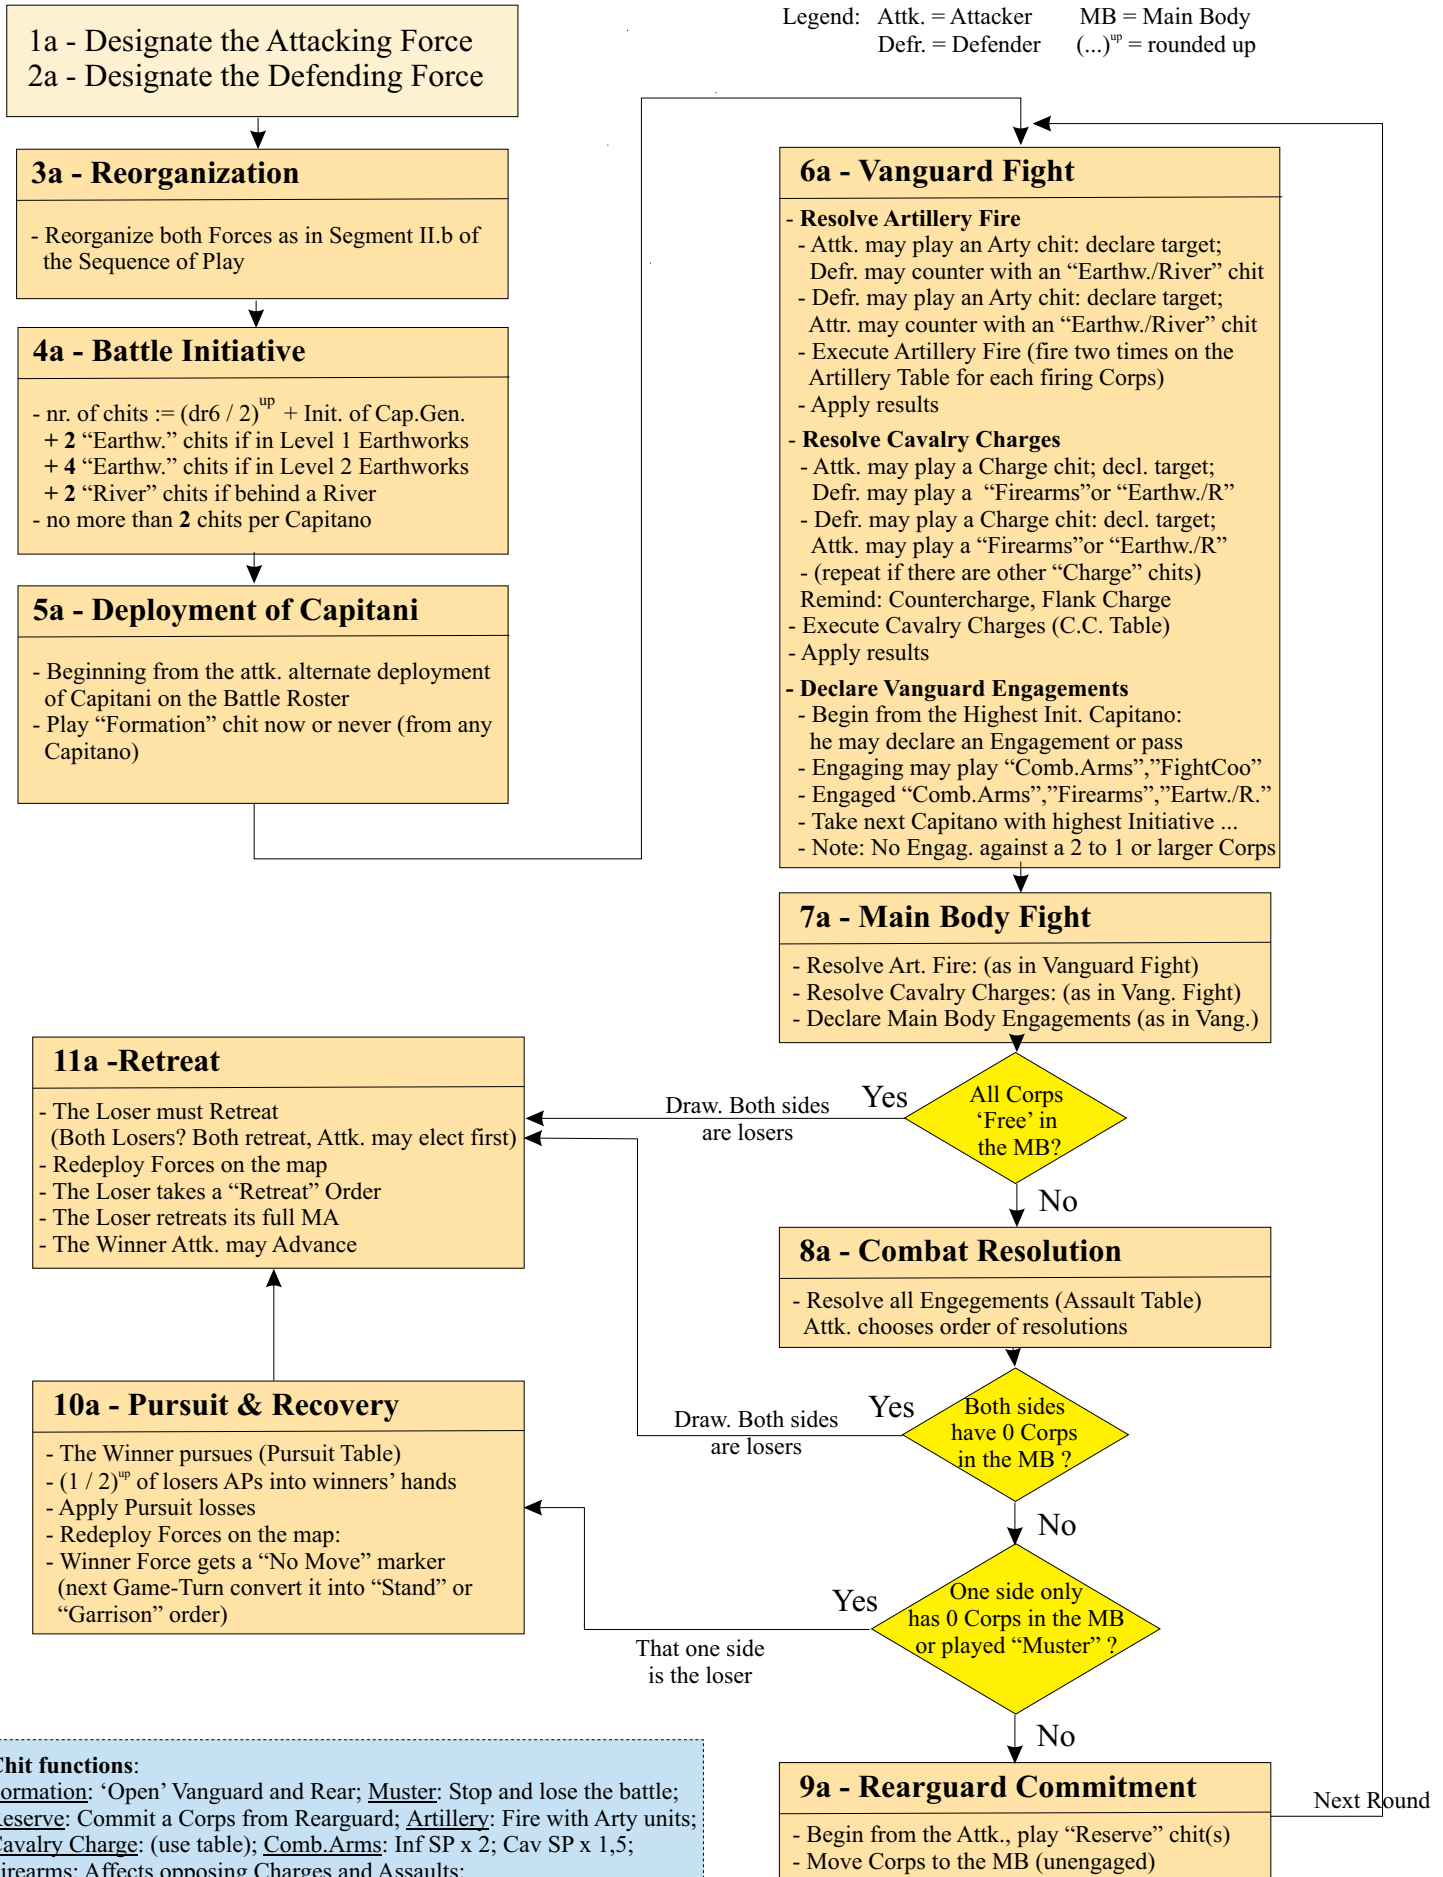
1a - Designate the Attacking Force
2a - Designate the Defending Force

Legend: Attk. = Attacker MB = Main Body
Defr. = Defender $(...)^{up}$ = rounded up

3a - Reorganization

- Reorganize both Forces as in Segment II.b of the Sequence of Play

4a - Battle Initiative

- nr. of chits := $(dr6 / 2)^{up}$ + Init. of Cap.Gen.
+ 2 "Earthw." chits if in Level 1 Earthworks
+ 4 "Earthw." chits if in Level 2 Earthworks
+ 2 "River" chits if behind a River
- no more than 2 chits per Capitano

5a - Deployment of Capitani

- Beginning from the attk. alternate deployment of Capitani on the Battle Roster
- Play "Formation" chit now or never (from any Capitano)

6a - Vanguard Fight

- Resolve Artillery Fire
- Attk. may play an Arty chit: declare target; Defr. may counter with an "Earthw./River" chit
- Defr. may play an Arty chit: declare target; Attr. may counter with an "Earthw./River" chit
- Execute Artillery Fire (fire two times on the Artillery Table for each firing Corps)
- Apply results
- Resolve Cavalry Charges
- Attk. may play a Charge chit; decl. target; Defr. may play a "Firearms"or "Earthw./R"
- Defr. may play a Charge chit: decl. target; Attk. may play a "Firearms"or "Earthw./R"
- (repeat if there are other "Charge" chits)
Remind: Countercharge, Flank Charge
- Execute Cavalry Charges (C.C. Table)
- Apply results
- Declare Vanguard Engagements
- Begin from the Highest Init. Capitano: he may declare an Engagement or pass
- Engaging may play "Comb.Arms","FightCoo"
- Engaged "Comb.Arms","Firearms","Eartw./R."
- Take next Capitano with highest Initiative ...
- Note: No Engag. against a 2 to 1 or larger Corps

7a - Main Body Fight

- Resolve Art. Fire: (as in Vanguard Fight)
- Resolve Cavalry Charges: (as in Vang. Fight)
- Declare Main Body Engagements (as in Vang.)

All Corps 'Free' in the MB?
Yes
Draw. Both sides are losers
No

11a -Retreat

- The Loser must Retreat (Both Losers? Both retreat, Attk. may elect first)
- Redeploy Forces on the map
- The Loser takes a "Retreat" Order
- The Loser retreats its full MA
- The Winner Attk. may Advance

8a - Combat Resolution

- Resolve all Engegements (Assault Table) Attk. chooses order of resolutions

Both sides have 0 Corps in the MB ?
Yes
Draw. Both sides are losers
No

10a - Pursuit & Recovery

- The Winner pursues (Pursuit Table)
- $(1 / 2)^{up}$ of losers APs into winners' hands
- Apply Pursuit losses
- Redeploy Forces on the map:
- Winner Force gets a "No Move" marker (next Game-Turn convert it into "Stand" or "Garrison" order)

One side only has 0 Corps in the MB or played "Muster" ?
Yes
That one side is the loser
No

Chit functions:
ormation: 'Open' Vanguard and Rear; Muster: Stop and lose the battle;
eserve: Commit a Corps from Rearguard; Artillery: Fire with Arty units;
avalry Charge: (use table); Comb.Arms: Inf SP x 2; Cav SP x 1,5;
irearms: Affects opposing Charges and Assaults;

9a - Rearguard Commitment

- Begin from the Attk., play "Reserve" chit(s)
- Move Corps to the MB (unengaged)

Next Round